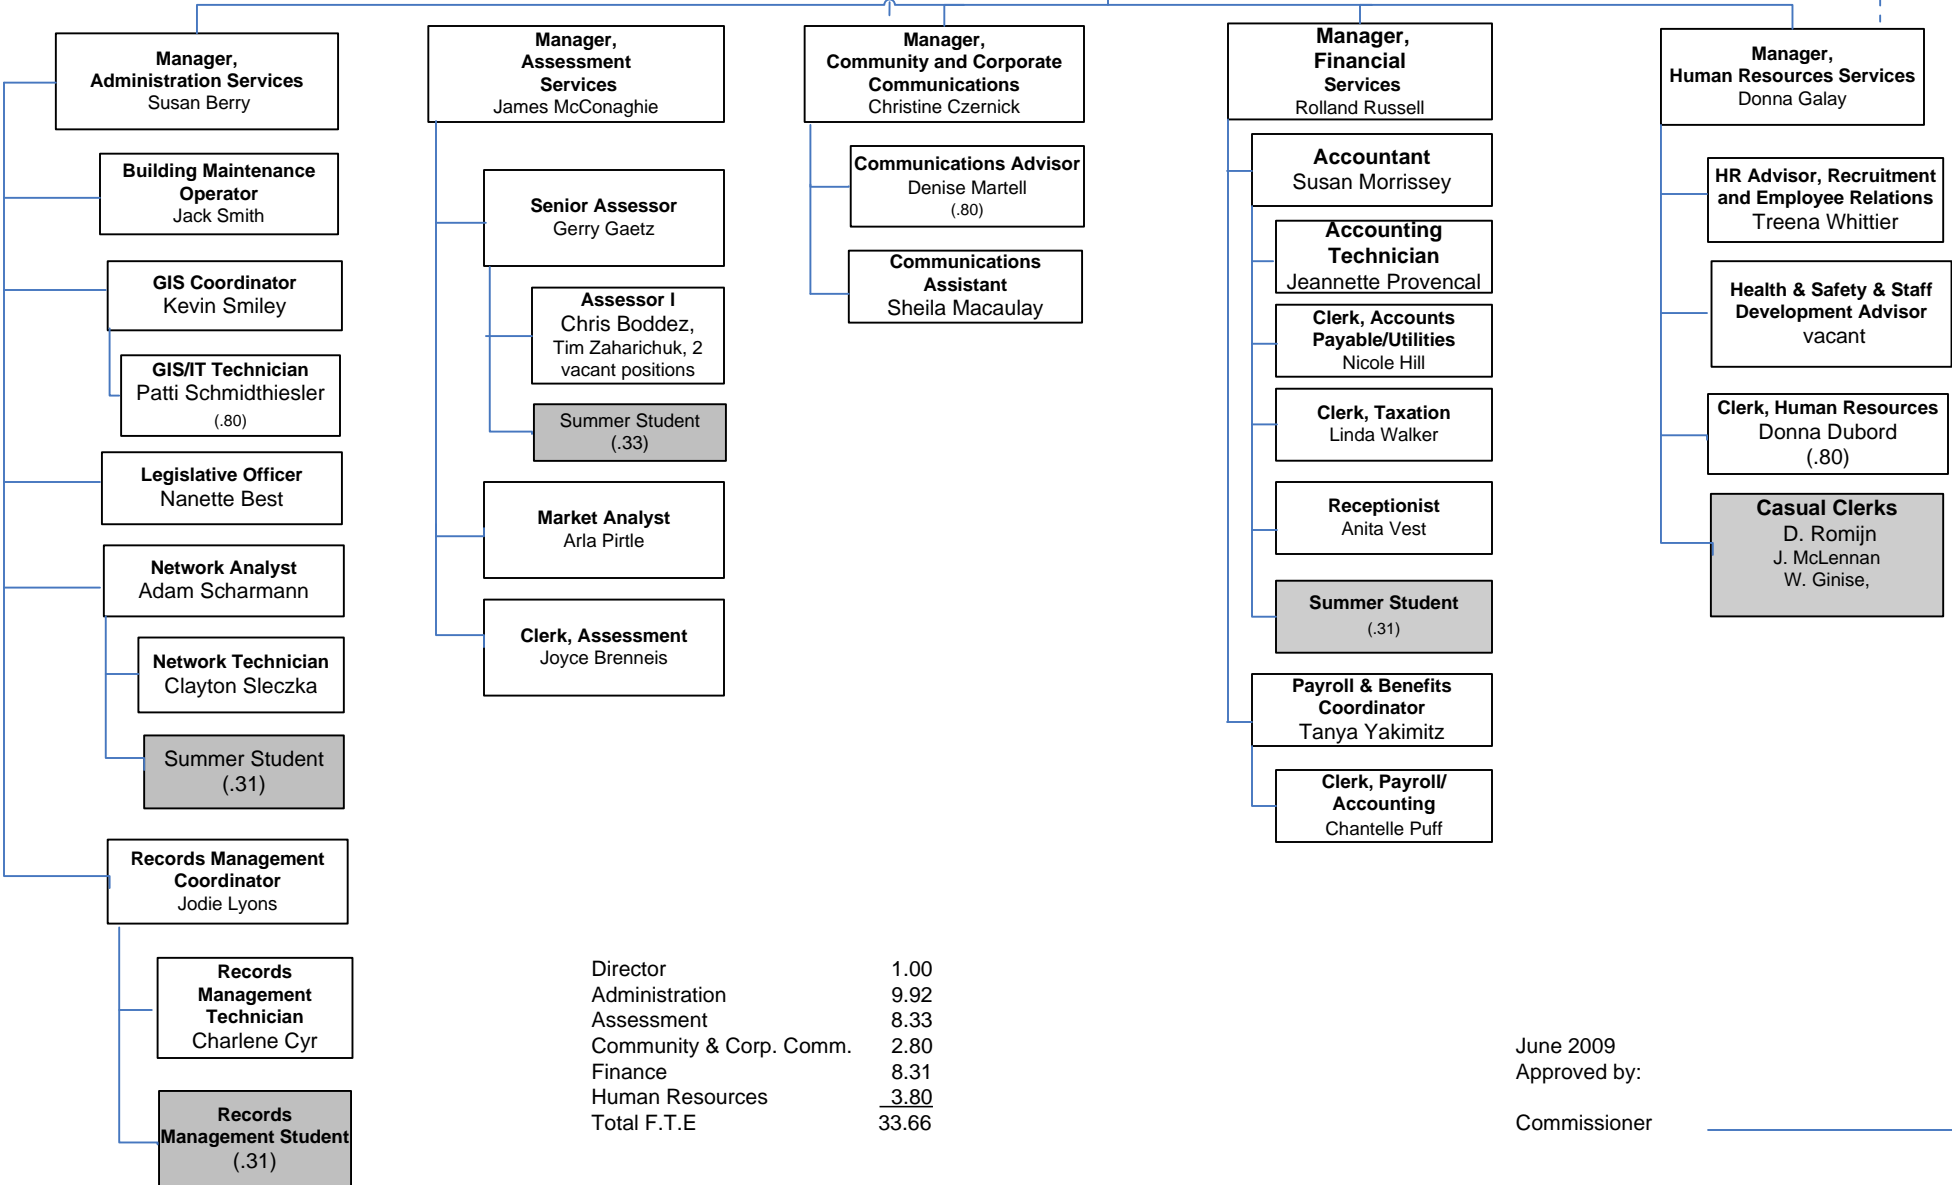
Manager, Administration Services
Susan Berry

Building Maintenance Operator
Jack Smith

GIS Coordinator
Kevin Smiley

GIS/IT Technician
Patti Schmidthiesler
(.80)

Legislative Officer
Nanette Best

Network Analyst
Adam Scharmann

Network Technician
Clayton Sleczka

Summer Student
(.31)

Records Management Coordinator
Jodie Lyons

Records Management Technician
Charlene Cyr

Records Management Student
(.31)

Manager, Assessment Services
James McConaghie

Senior Assessor
Gerry Gaetz

Assessor I
Chris Boddez, Tim Zaharichuk, 2 vacant positions

Summer Student
(.33)

Market Analyst
Arla Pirtle

Clerk, Assessment
Joyce Brenneis

Manager, Community and Corporate Communications
Christine Czernick

Communications Advisor
Denise Martell
(.80)

Communications Assistant
Sheila Macaulay

Manager, Financial Services
Rolland Russell

Accountant
Susan Morrissey

Accounting Technician
Jeannette Provencal

Clerk, Accounts Payable/Utilities
Nicole Hill

Clerk, Taxation
Linda Walker

Receptionist
Anita Vest

Summer Student
(.31)

Payroll & Benefits Coordinator
Tanya Yakimitz

Clerk, Payroll/ Accounting
Chantelle Puff

Manager, Human Resources Services
Donna Galay

HR Advisor, Recruitment and Employee Relations
Treena Whittier

Health & Safety & Staff Development Advisor
vacant

Clerk, Human Resources
Donna Dubord
(.80)

Casual Clerks
D. Romijn
J. McLennan
W. Ginise,

| Director | 1.00 |
|---|---|
| Administration | 9.92 |
| Assessment | 8.33 |
| Community & Corp. Comm. | 2.80 |
| Finance | 8.31 |
| Human Resources | 3.80 |
| Total F.T.E | 33.66 |

June 2009
Approved by:

Commissioner